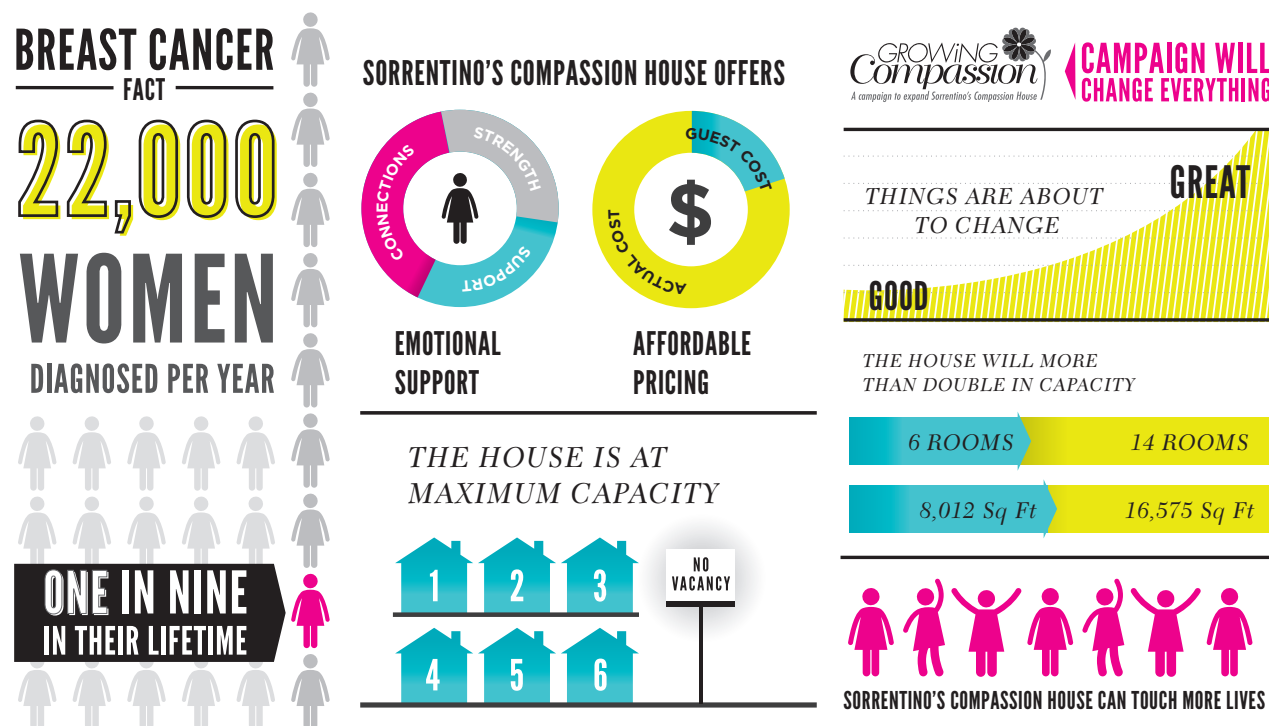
BREAST CANCER
FACT
22,000
WOMEN
DIAGNOSED PER YEAR

ONE IN NINE
IN THEIR LIFETIME

SORRENTINO'S COMPASSION HOUSE OFFERS

STRENGTH
CONNECTIONS
SUPPORT
EMOTIONAL SUPPORT

GUEST COST
ACTUAL COST
$
AFFORDABLE PRICING

THE HOUSE IS AT MAXIMUM CAPACITY

1 2 3
4 5 6
NO VACANCY

GROWING Compassion
A campaign to expand Sorrentino's Compassion House

CAMPAIGN WILL CHANGE EVERYTHING

THINGS ARE ABOUT TO CHANGE
GREAT
GOOD

THE HOUSE WILL MORE THAN DOUBLE IN CAPACITY

6 ROOMS 14 ROOMS
8,012 Sq Ft 16,575 Sq Ft

SORRENTINO'S COMPASSION HOUSE CAN TOUCH MORE LIVES